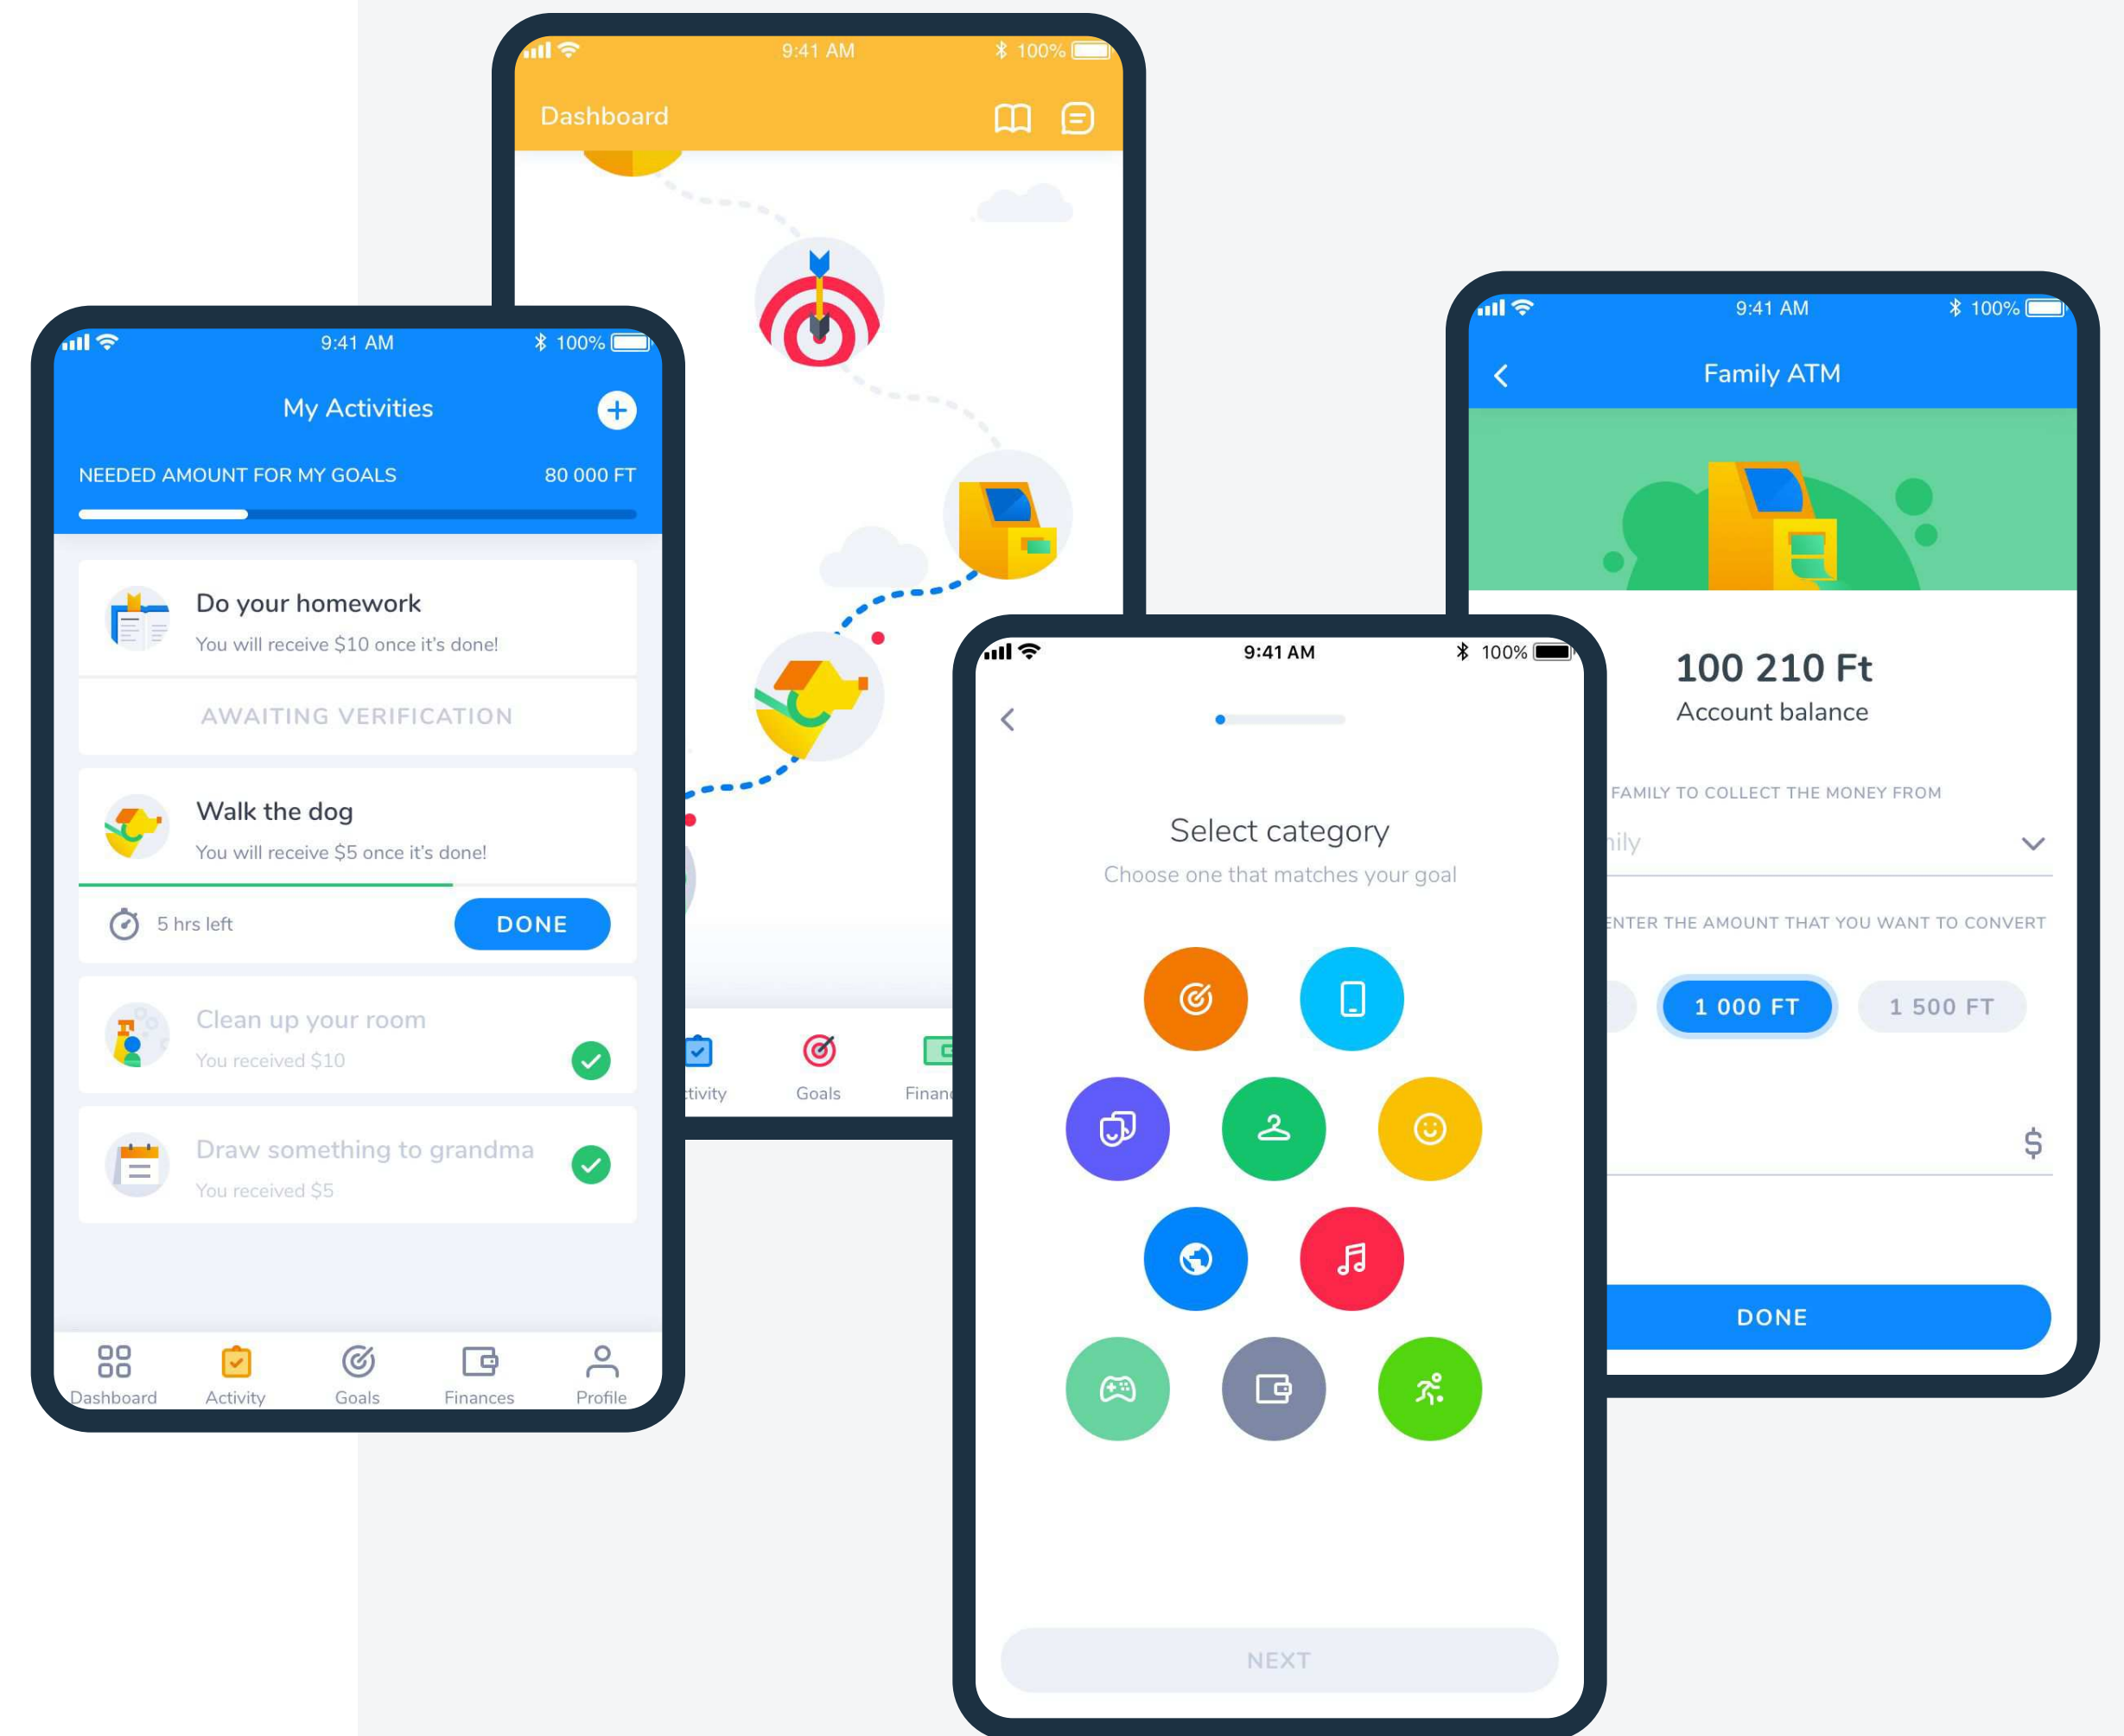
9:41 AM 100%

My Activities

NEEDED AMOUNT FOR MY GOALS 80 000 FT

Do your homework
You will receive $10 once it's done!

AWAITING VERIFICATION

Walk the dog
You will receive $5 once it's done!

5 hrs left DONE

Clean up your room
You received $10

Draw something to grandma
You received $5

Dashboard Activity Goals Finances Profile

9:41 AM 100%

Dashboard

tivity Goals Financ

9:41 AM 100%

Select category
Choose one that matches your goal

NEXT

9:41 AM 100%

Family ATM

100 210 Ft
Account balance

FAMILY TO COLLECT THE MONEY FROM
nily

ENTER THE AMOUNT THAT YOU WANT TO CONVERT

1 000 FT 1 500 FT

$

DONE